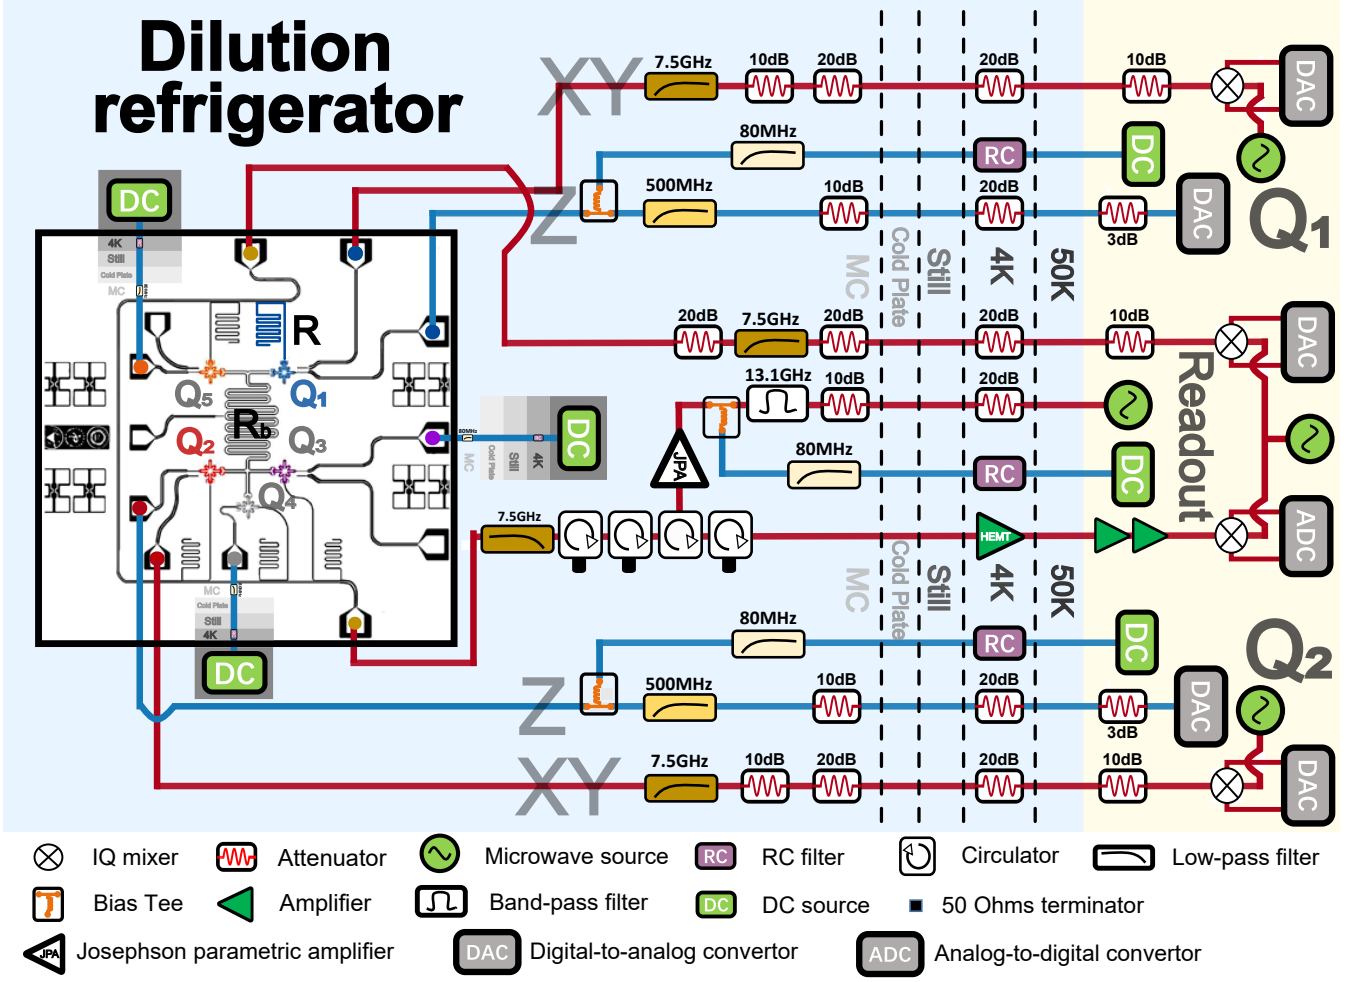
Dilution refrigerator

XY
7.5GHz 10dB 20dB 20dB 10dB DAC
80MHz RC DC
Z 500MHz 10dB 20dB 3dB DAC
Q1

DC
4K Still Cold Plate MC

R
Q5 Q1
Q2 Rb Q3
Q4

MC Cold Plate Still 4K 50K

20dB 7.5GHz 20dB 20dB 10dB DAC
13.1GHz 10dB 20dB
80MHz RC DC
JPA
DC
MC Cold Plate Still 4K
7.5GHz
HEMT
Readout
ADC

MC Cold Plate Still 4K 50K

DC
MC Cold Plate Still 4K

80MHz RC DC
Q2
Z 500MHz 10dB 20dB 3dB DAC
XY 7.5GHz 10dB 20dB 20dB 10dB DAC

IQ mixer
Attenuator
Microwave source
RC RC filter
Circulator
Low-pass filter
Bias Tee
Amplifier
Band-pass filter
DC DC source
50 Ohms terminator
JPA Josephson parametric amplifier
DAC Digital-to-analog convertor
ADC Analog-to-digital convertor